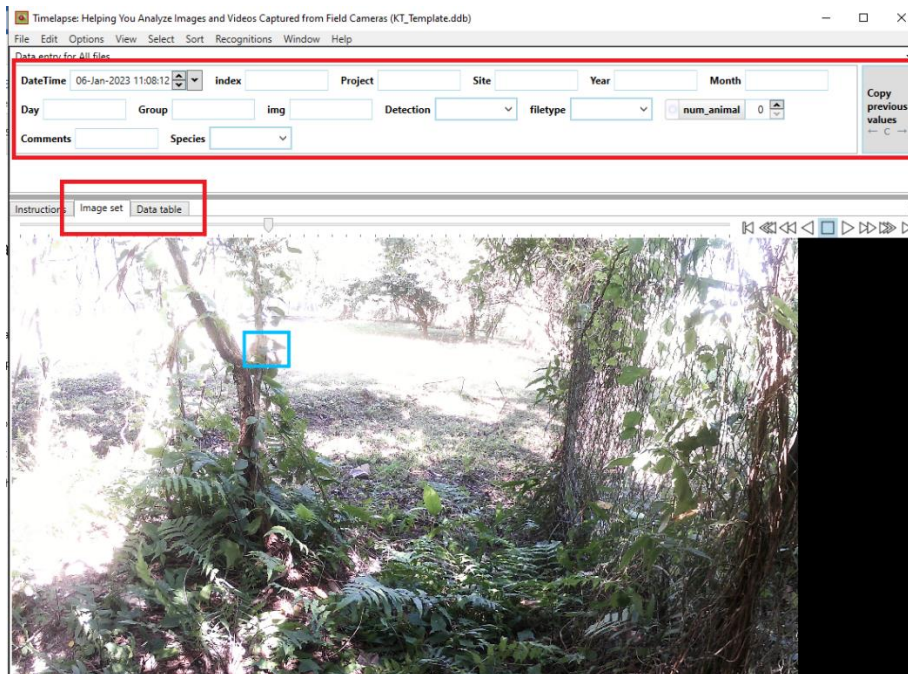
Timelapse: Helping You Analyze Images and Videos Captured from Field Cameras (KT_Template.ddb)

File Edit Options View Select Sort Recognitions Window Help

Data entry for All files

DateTime 06-Jan-2023 11:08:12 index Project Site Year Month

Day Group img Detection filetype num_animal 0

Comments Species

Copy previous values ← C →

Instructions Image set Data table